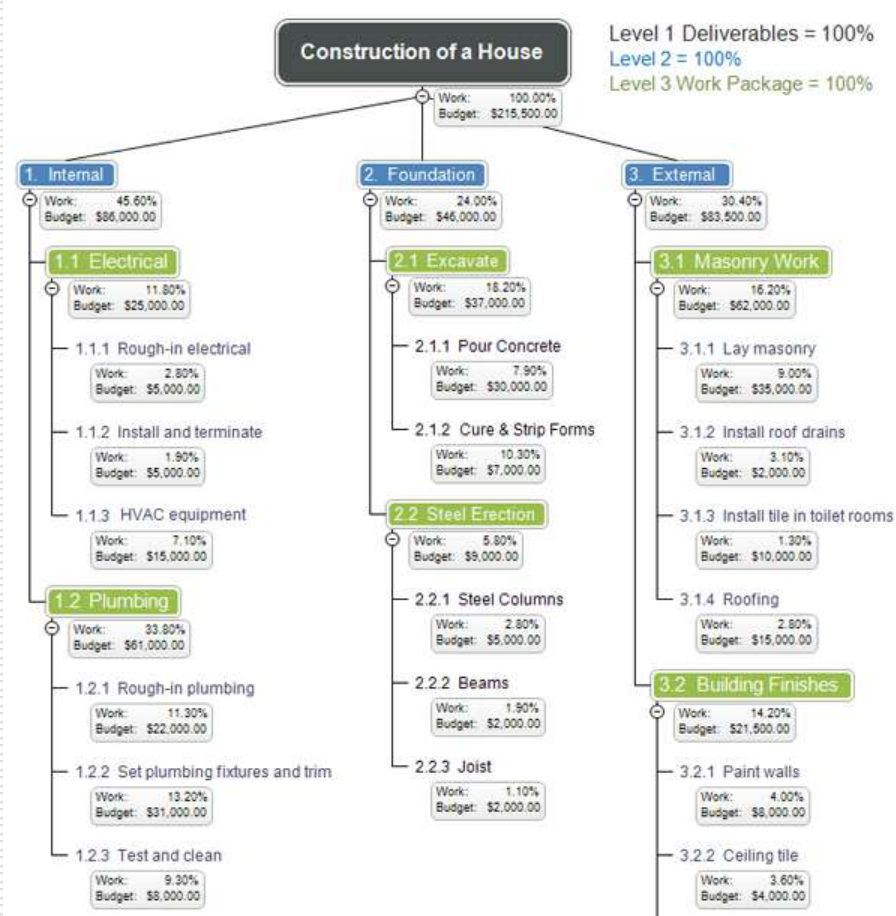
Construction of a House

Level 1 Deliverables = 100%
Level 2 = 100%
Level 3 Work Package = 100%

Work: 100.00%
Budget: $215,500.00

1. Internal
Work: 45.60%
Budget: $86,000.00

1.1 Electrical
Work: 11.80%
Budget: $25,000.00

1.1.1 Rough-in electrical
Work: 2.80%
Budget: $5,000.00

1.1.2 Install and terminate
Work: 1.90%
Budget: $5,000.00

1.1.3 HVAC equipment
Work: 7.10%
Budget: $15,000.00

1.2 Plumbing
Work: 33.80%
Budget: $61,000.00

1.2.1 Rough-in plumbing
Work: 11.30%
Budget: $22,000.00

1.2.2 Set plumbing fixtures and trim
Work: 13.20%
Budget: $31,000.00

1.2.3 Test and clean
Work: 9.30%
Budget: $8,000.00

2. Foundation
Work: 24.00%
Budget: $46,000.00

2.1 Excavate
Work: 18.20%
Budget: $37,000.00

2.1.1 Pour Concrete
Work: 7.90%
Budget: $30,000.00

2.1.2 Cure & Strip Forms
Work: 10.30%
Budget: $7,000.00

2.2 Steel Erection
Work: 5.80%
Budget: $9,000.00

2.2.1 Steel Columns
Work: 2.80%
Budget: $5,000.00

2.2.2 Beams
Work: 1.90%
Budget: $2,000.00

2.2.3 Joist
Work: 1.10%
Budget: $2,000.00

3. External
Work: 30.40%
Budget: $83,500.00

3.1 Masonry Work
Work: 16.20%
Budget: $62,000.00

3.1.1 Lay masonry
Work: 9.00%
Budget: $35,000.00

3.1.2 Install roof drains
Work: 3.10%
Budget: $2,000.00

3.1.3 Install tile in toilet rooms
Work: 1.30%
Budget: $10,000.00

3.1.4 Roofing
Work: 2.80%
Budget: $15,000.00

3.2 Building Finishes
Work: 14.20%
Budget: $21,500.00

3.2.1 Paint walls
Work: 4.00%
Budget: $8,000.00

3.2.2 Ceiling tile
Work: 3.60%
Budget: $4,000.00